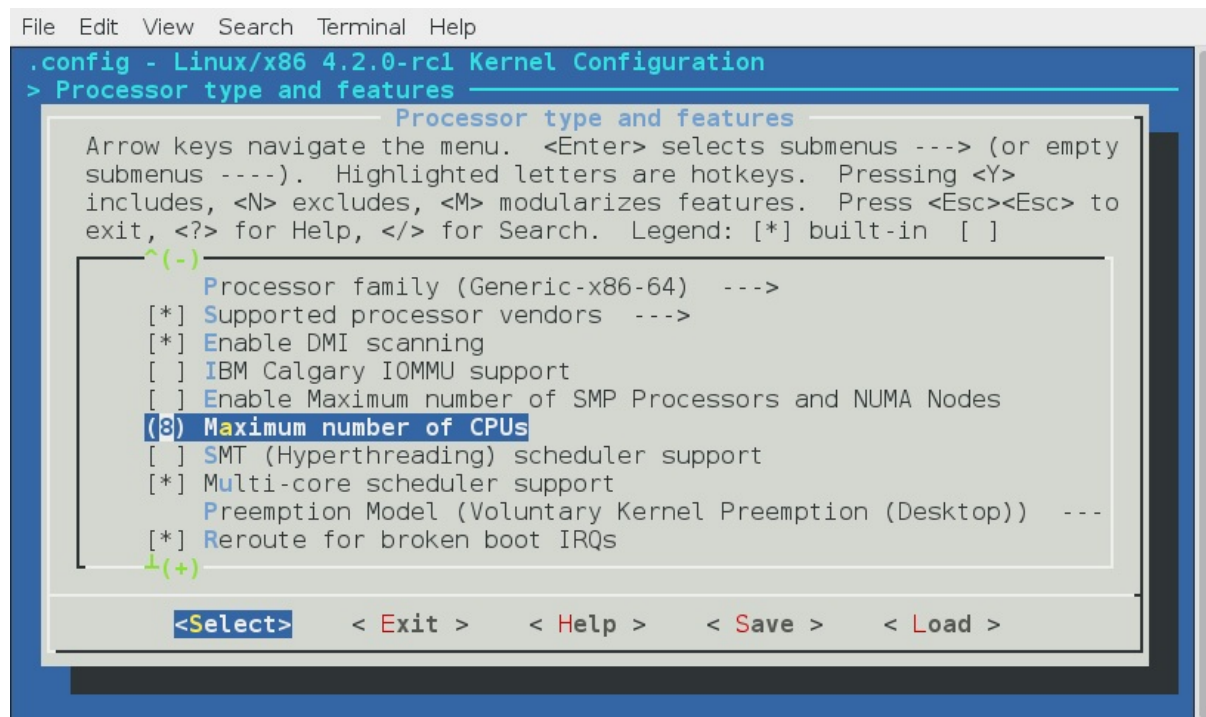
File Edit View Search Terminal Help

.config - Linux/x86 4.2.0-rc1 Kernel Configuration
> Processor type and features

Processor type and features

Arrow keys navigate the menu. <Enter> selects submenus ---> (or empty submenus ----). Highlighted letters are hotkeys. Pressing <Y> includes, <N> excludes, <M> modularizes features. Press <Esc><Esc> to exit, <?> for Help, </> for Search. Legend: [*] built-in [ ]

^(-)
Processor family (Generic-x86-64) --->
[*] Supported processor vendors --->
[*] Enable DMI scanning
[ ] IBM Calgary IOMMU support
[ ] Enable Maximum number of SMP Processors and NUMA Nodes
(8) Maximum number of CPUs
[ ] SMT (Hyperthreading) scheduler support
[*] Multi-core scheduler support
Preemption Model (Voluntary Kernel Preemption (Desktop)) ---
[*] Reroute for broken boot IRQs
⊥(+)

<Select> < Exit > < Help > < Save > < Load >